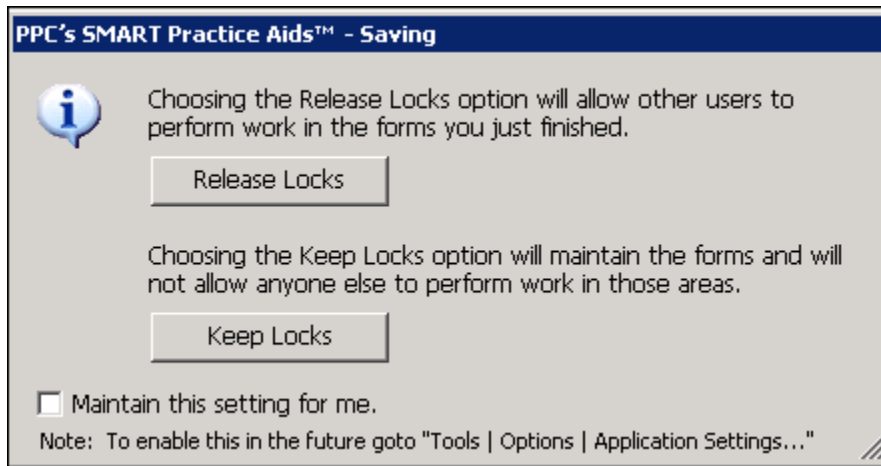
PPC's SMART Practice Aids™ - Saving

Choosing the Release Locks option will allow other users to perform work in the forms you just finished.

Release Locks

Choosing the Keep Locks option will maintain the forms and will not allow anyone else to perform work in those areas.

Keep Locks

Maintain this setting for me.

Note: To enable this in the future goto "Tools | Options | Application Settings..."